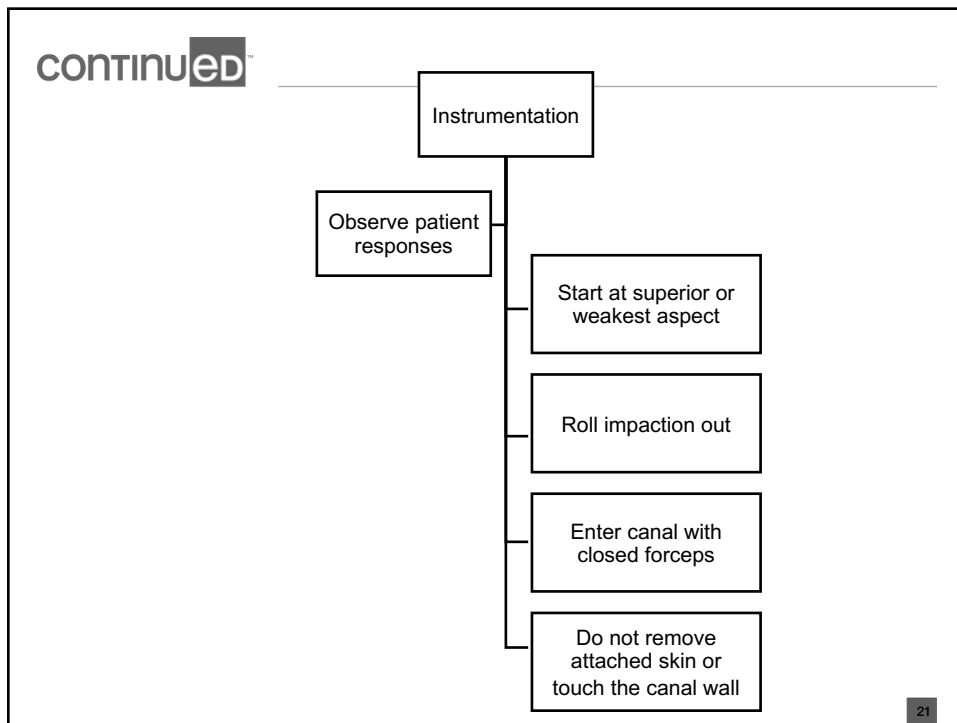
continueD™

Instrumentation

Observe patient responses

Start at superior or weakest aspect

Roll impaction out

Enter canal with closed forceps

Do not remove attached skin or touch the canal wall

21